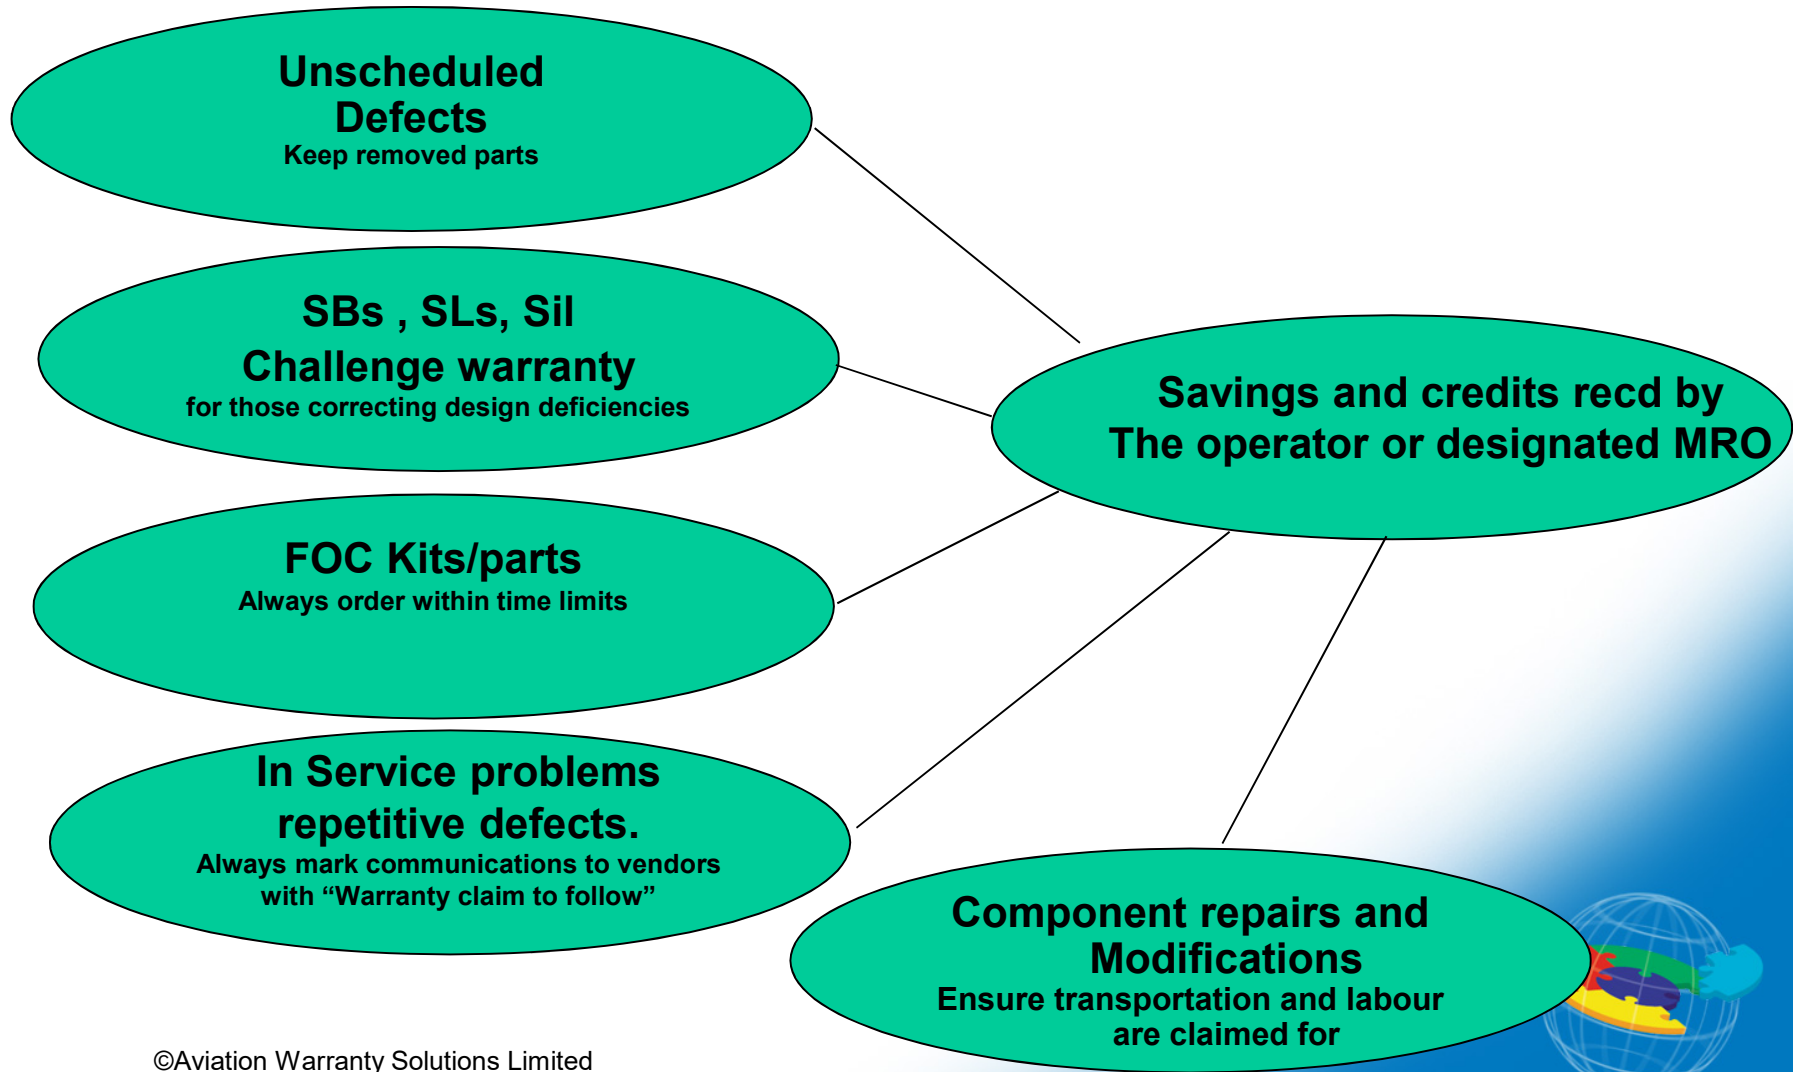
Unscheduled Defects
Keep removed parts

SBs , SLs, Sil
Challenge warranty
for those correcting design deficiencies

FOC Kits/parts
Always order within time limits

In Service problems repetitive defects.
Always mark communications to vendors with “Warranty claim to follow”

Savings and credits recd by
The operator or designated MRO

Component repairs and Modifications
Ensure transportation and labour are claimed for

©Aviation Warranty Solutions Limited